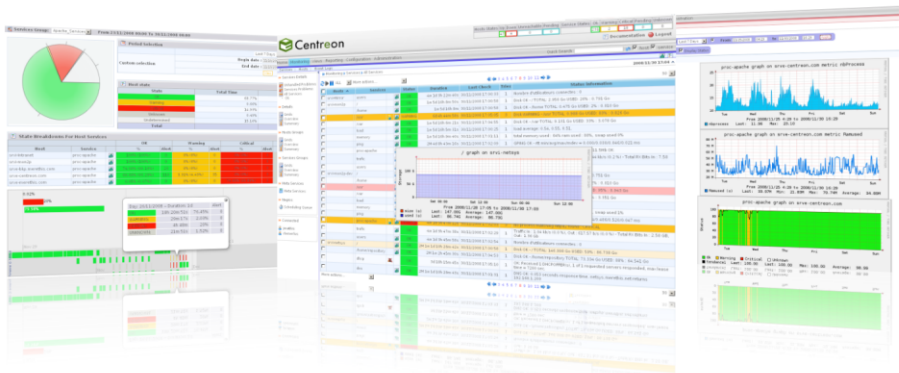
Centreon

Period Selection

Custom selection

Host state

Total Time

Total

Main Breakdowns For Host Services

Host

Service

OK

Warning

Critical

Unknown

/ graph on srv1 netsys

Host

Services

Status

Duration

Last Check

Tries

Status information

From 2008/11/26 17:05 to 2008/11/30 17:05

procs-apache graph on srv-centreon.com metric nbProcess

procs-apache graph on srv-centreon.com metric MaxUsed

procs-apache graph on srv-centreon.com

Logout